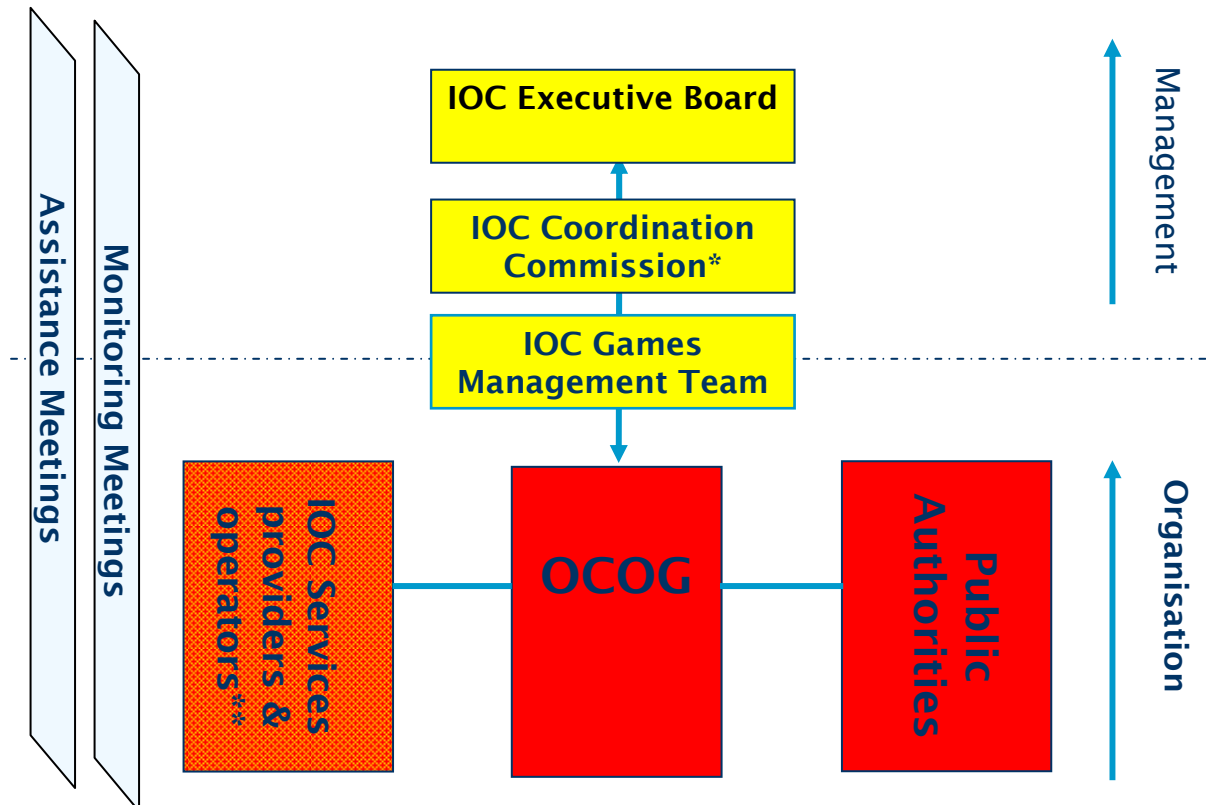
Assistance Meetings

Monitoring Meetings

IOC Executive Board

IOC Coordination Commission*

IOC Games Management Team

Management

IOC Services providers & operators**

OCOG

Public Authorities

Organisation